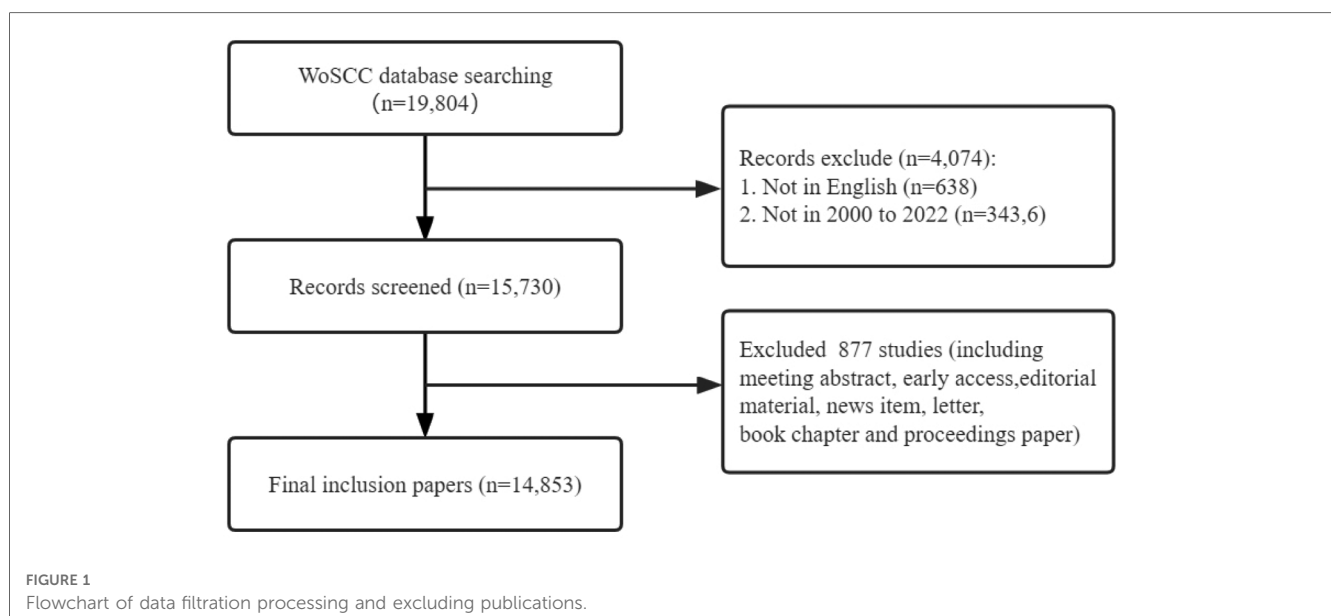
WoSCC database searching (n=19,804)

Records exclude (n=4,074):
1. Not in English (n=638)
2. Not in 2000 to 2022 (n=343,6)

Records screened (n=15,730)

Excluded 877 studies (including meeting abstract, early access,editorial material, news item, letter, book chapter and proceedings paper)

Final inclusion papers (n=14,853)

FIGURE 1
Flowchart of data filtration processing and excluding publications.